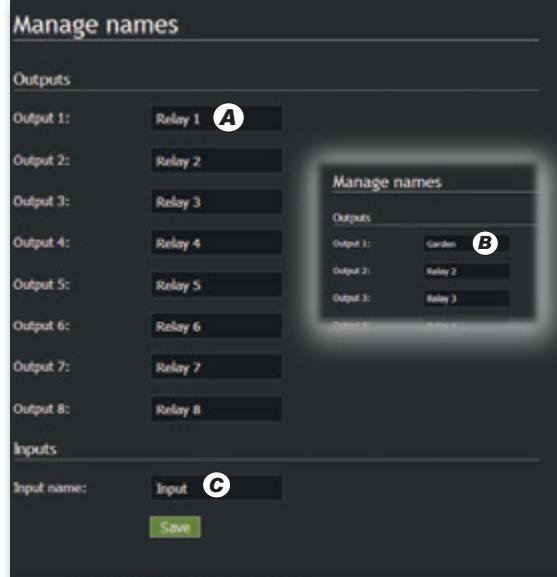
Manage names

Outputs

Output 1: Relay 1 A

Output 2: Relay 2

Output 3: Relay 3

Output 4: Relay 4

Output 5: Relay 5

Output 6: Relay 6

Output 7: Relay 7

Output 8: Relay 8

Inputs

Input name: Input C

Save

Manage names

Outputs

Output 1: Garden B

Output 2: Relay 2

Output 3: Relay 3

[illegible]